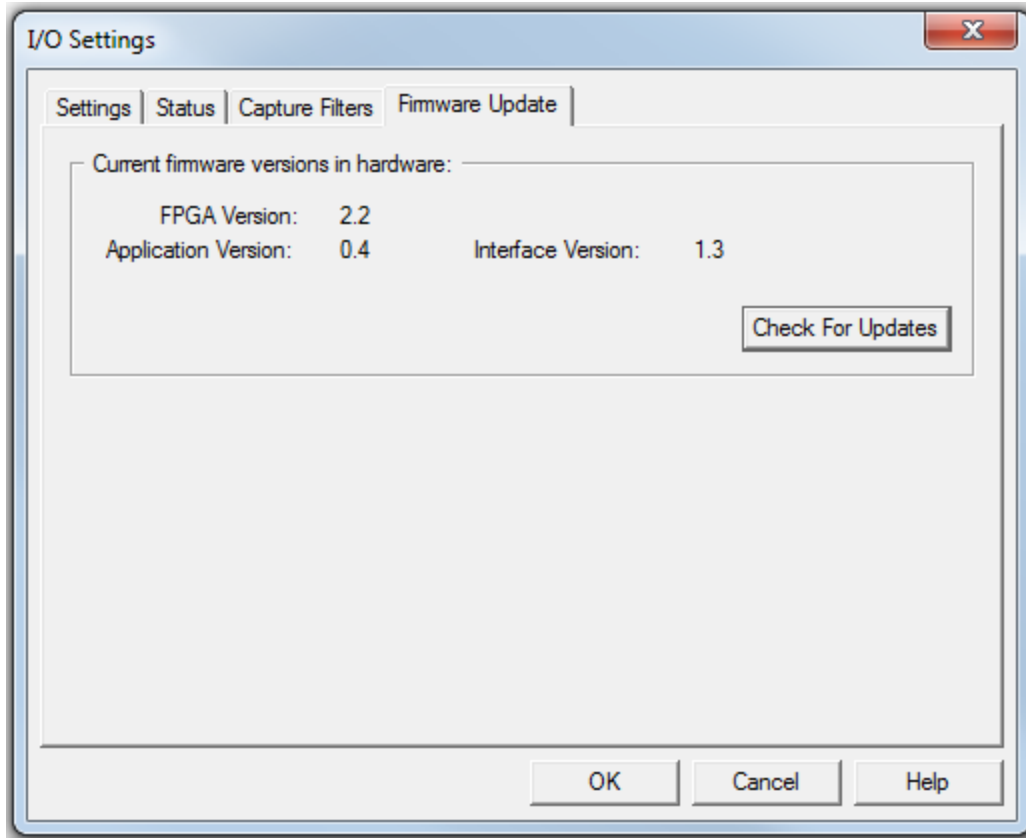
I/O Settings

Settings | Status | Capture Filters | Firmware Update

Current firmware versions in hardware:

FPGA Version: 2.2
Application Version: 0.4 Interface Version: 1.3

Check For Updates

OK Cancel Help